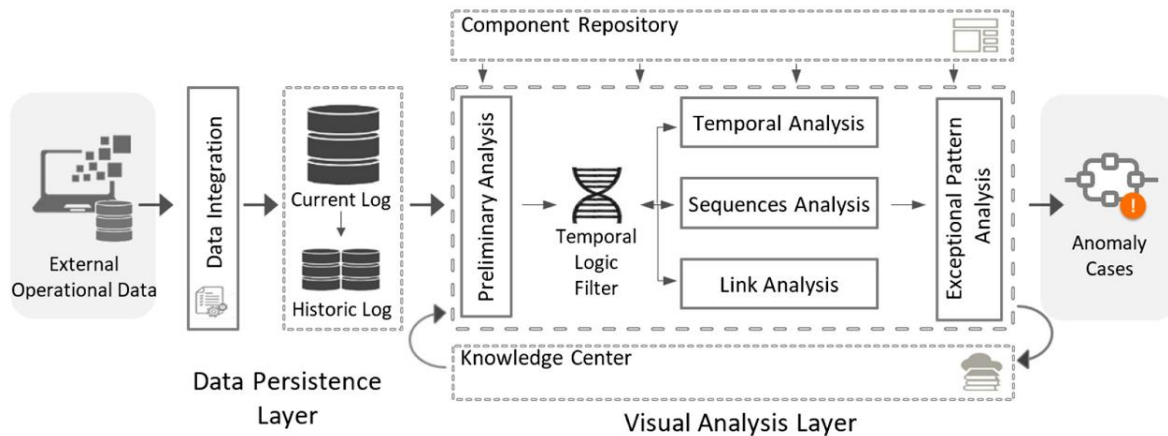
Component Repository

External Operational Data

Data Integration

Current Log

Historic Log

Preliminary Analysis

Temporal Logic Filter

Temporal Analysis

Sequences Analysis

Link Analysis

Exceptional Pattern Analysis

!

Anomaly Cases

Knowledge Center

Data Persistence Layer

Visual Analysis Layer